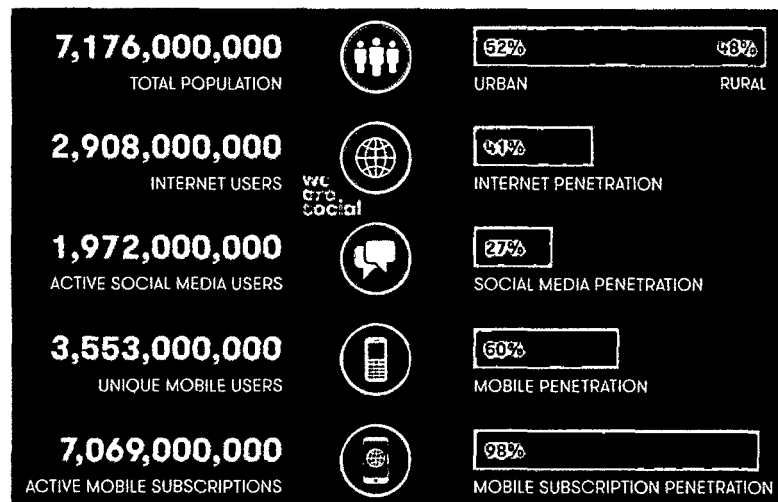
7,176,000,000
TOTAL POPULATION

52% 48%
URBAN RURAL

2,908,000,000
INTERNET USERS

we are social

41%
INTERNET PENETRATION

1,972,000,000
ACTIVE SOCIAL MEDIA USERS

27%
SOCIAL MEDIA PENETRATION

3,553,000,000
UNIQUE MOBILE USERS

50%
MOBILE PENETRATION

7,069,000,000
ACTIVE MOBILE SUBSCRIPTIONS

98%
MOBILE SUBSCRIPTION PENETRATION